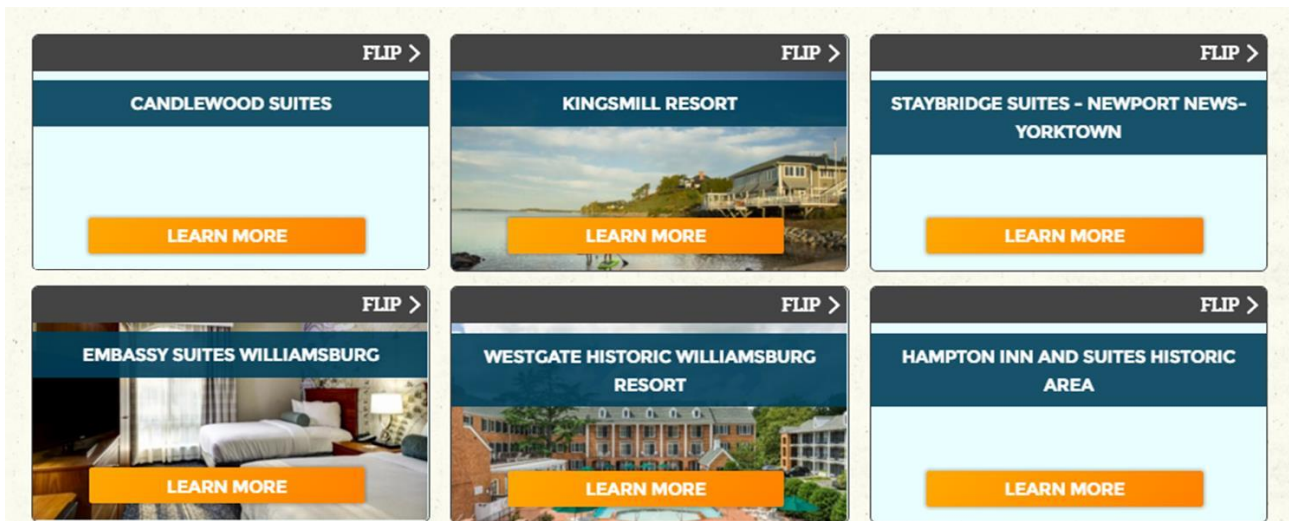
FLIP >

CANDLEWOOD SUITES

LEARN MORE

FLIP >

KINGSMILL RESORT

LEARN MORE

FLIP >

STAYBRIDGE SUITES - NEWPORT NEWS-YORKTOWN

LEARN MORE

FLIP >

EMBASSY SUITES WILLIAMSBURG

LEARN MORE

FLIP >

WESTGATE HISTORIC WILLIAMSBURG RESORT

LEARN MORE

FLIP >

HAMPTON INN AND SUITES HISTORIC AREA

LEARN MORE